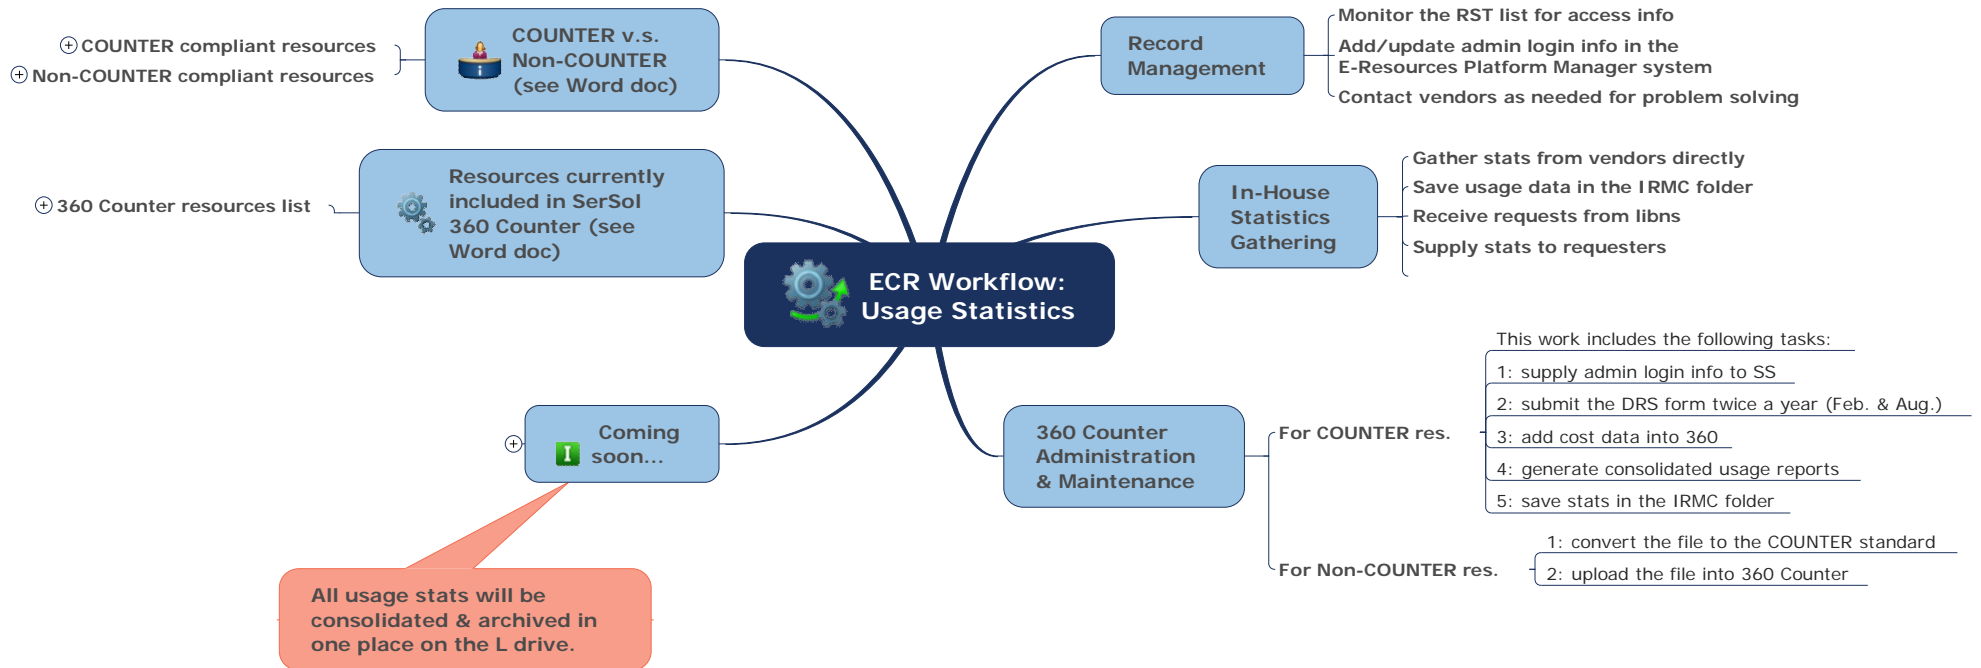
ECR Workflow: Usage Statistics

COUNTER v.s. Non-COUNTER (see Word doc)

COUNTER compliant resources
Non-COUNTER compliant resources

Resources currently included in SerSol 360 Counter (see Word doc)

360 Counter resources list

Coming soon...

All usage stats will be consolidated & archived in one place on the L drive.

Record Management

Monitor the RST list for access info
Add/update admin login info in the E-Resources Platform Manager system
Contact vendors as needed for problem solving

In-House Statistics Gathering

Gather stats from vendors directly
Save usage data in the IRMC folder
Receive requests from libns
Supply stats to requesters

360 Counter Administration & Maintenance

For COUNTER res.

This work includes the following tasks:
1: supply admin login info to SS
2: submit the DRS form twice a year (Feb. & Aug.)
3: add cost data into 360
4: generate consolidated usage reports
5: save stats in the IRMC folder

For Non-COUNTER res.

1: convert the file to the COUNTER standard
2: upload the file into 360 Counter